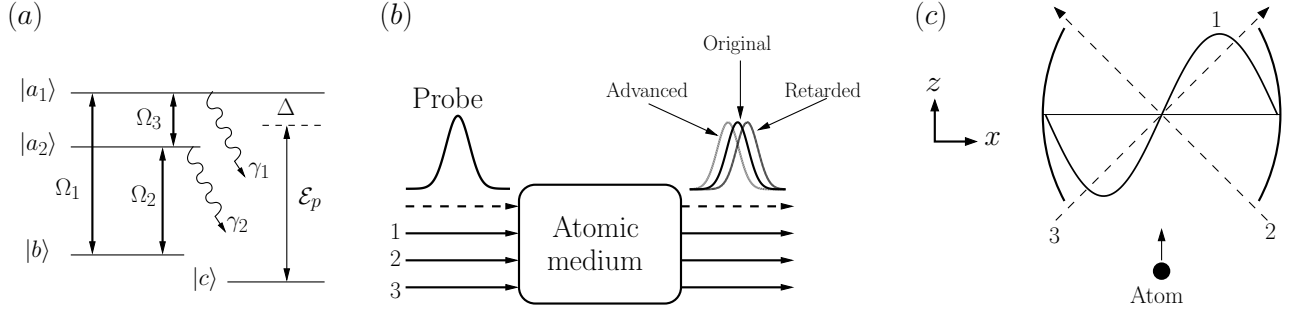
$(a)$

$|a_1\rangle$
$|a_2\rangle$
$\Omega_3$
$\Delta$
$\gamma_1$
$\gamma_2$
$\Omega_1$
$\Omega_2$
$\mathcal{E}_p$
$|b\rangle$
$|c\rangle$

$(b)$

Original
Advanced
Retarded
Probe
1
2
3
Atomic medium

$(c)$

$z$
$x$
1
2
3
Atom